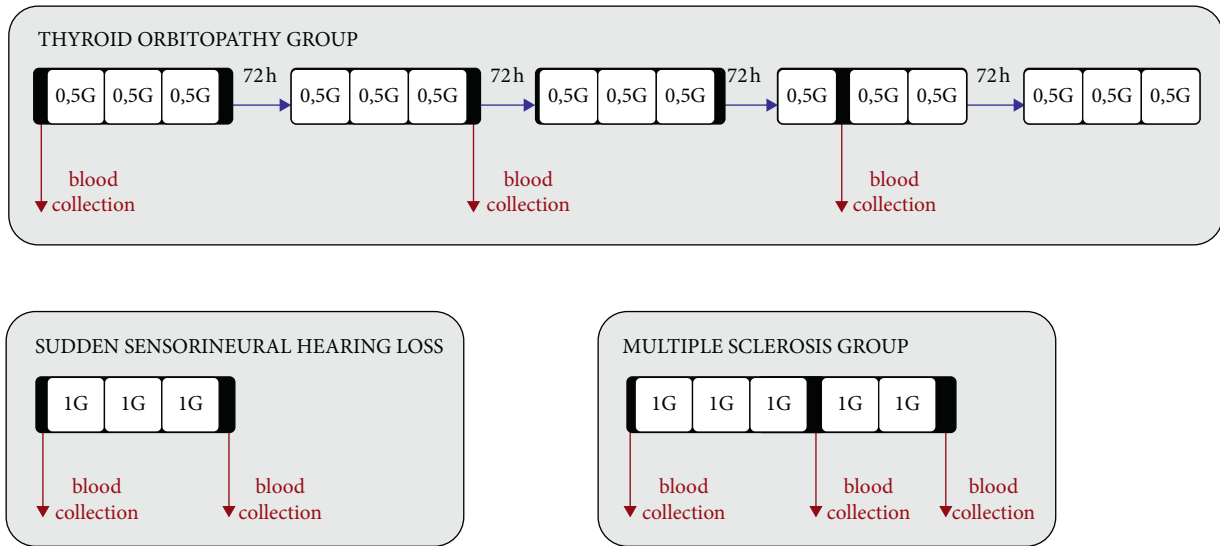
THYROID ORBITOPATHY GROUP

0,5G 0,5G 0,5G
72h
0,5G 0,5G 0,5G
72h
0,5G 0,5G 0,5G
72h
0,5G 0,5G 0,5G
72h
0,5G 0,5G 0,5G

blood collection
blood collection
blood collection

SUDDEN SENSORINEURAL HEARING LOSS

1G 1G 1G

blood collection
blood collection

MULTIPLE SCLEROSIS GROUP

1G 1G 1G 1G 1G

blood collection
blood collection
blood collection